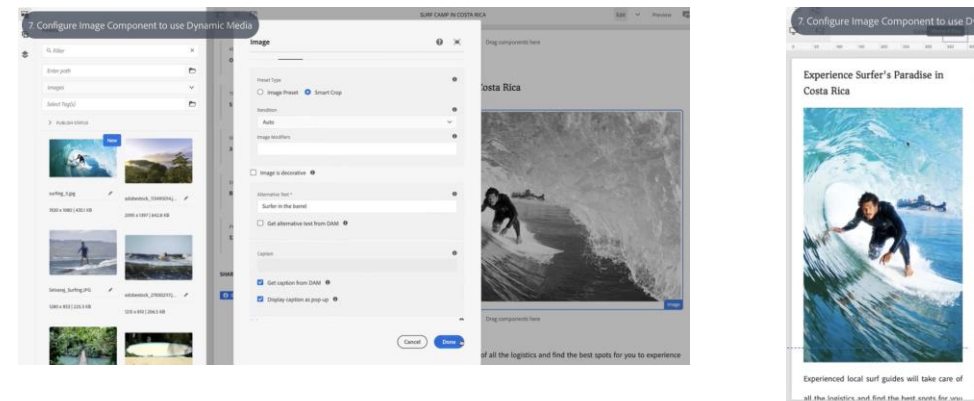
7. Configure Image Component to use Dynamic Media

SURF CAMP IN COSTA RICA

Edit Preview

Filter

Enter path

Images

Select Tag(s)

New

surfing_3.jpg

adobestock_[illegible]

Sessanj_Surfing.JPG

adobestock_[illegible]

Image

Preset Type

Image Preset Smart Crop

Rendition

Auto

Image Modifiers

Image is decorative

Alternative Text *

Surfer in the barrel

Get alternative text from DAM

Caption

Get caption from DAM

Display caption as pop-up

Cancel Done

Drag components here

Costa Rica

Image

Drag components here

of all the logistics and find the best spots for you to experience

7. Configure Image Component to use D

Experience Surfer's Paradise in Costa Rica

Experienced local surf guides will take care of all the logistics and find the best spots for you